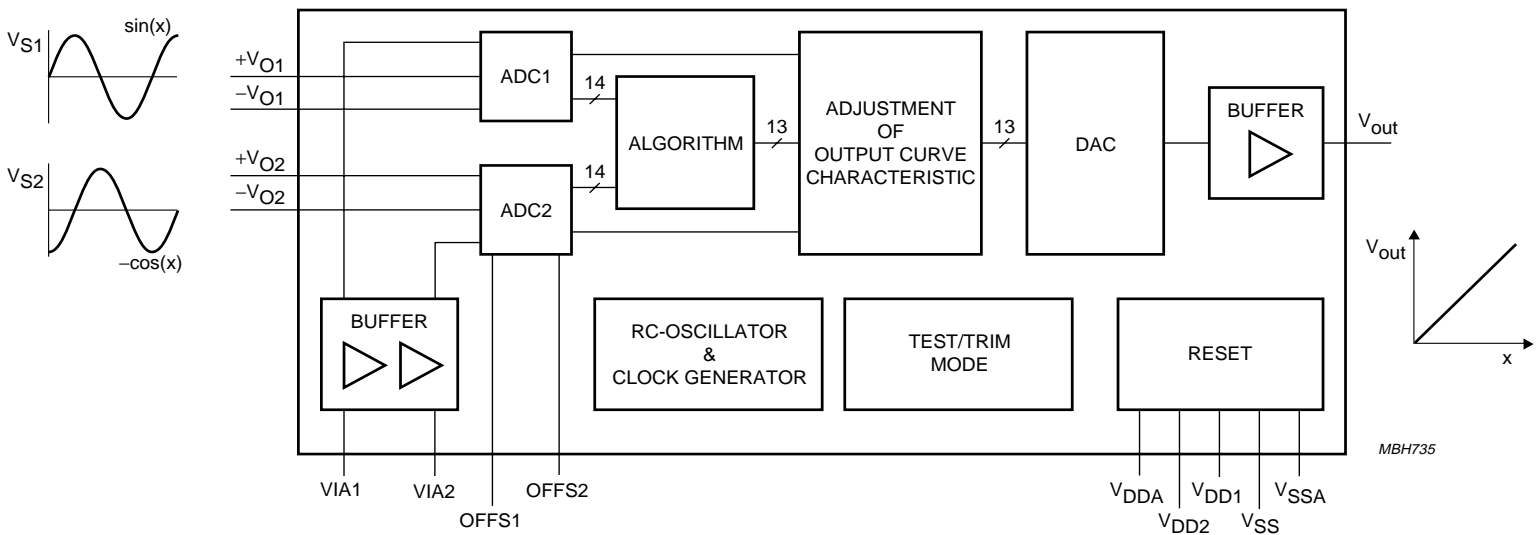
$V_{S1}$
sin(x)

$V_{S2}$
−cos(x)

$+V_{O1}$
$-V_{O1}$
$+V_{O2}$
$-V_{O2}$

ADC1
ADC2
14
14
ALGORITHM
13
ADJUSTMENT OF OUTPUT CURVE CHARACTERISTIC
13
DAC
BUFFER
$V_{out}$

BUFFER
RC-OSCILLATOR & CLOCK GENERATOR
TEST/TRIM MODE
RESET

$V_{out}$
x

MBH735

VIA1
VIA2
OFFS1
OFFS2

$V_{DDA}$
$V_{DD2}$
$V_{DD1}$
$V_{SS}$
$V_{SSA}$